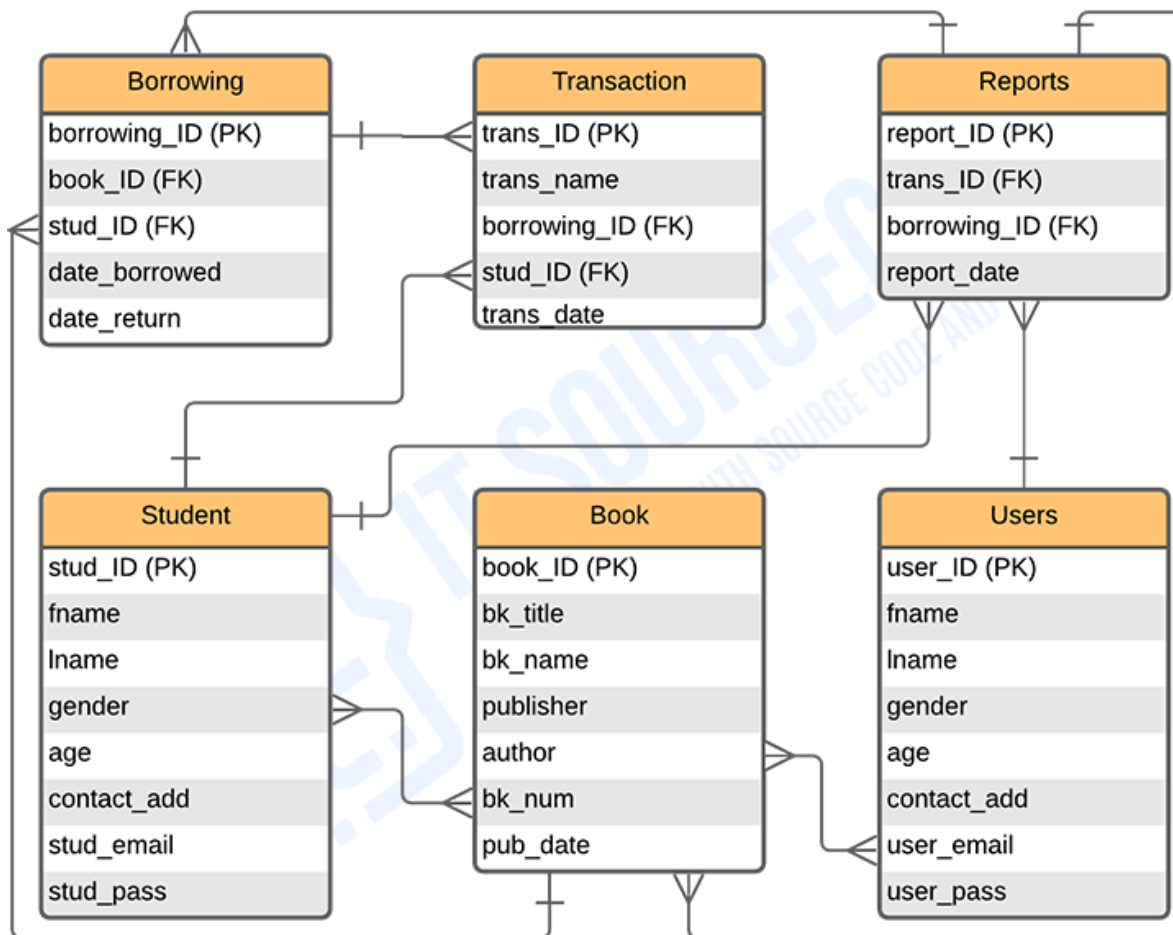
Borrowing
borrowing_ID (PK)
book_ID (FK)
stud_ID (FK)
date_borrowed
date_return

Transaction
trans_ID (PK)
trans_name
borrowing_ID (FK)
stud_ID (FK)
trans_date

Reports
report_ID (PK)
trans_ID (FK)
borrowing_ID (FK)
report_date

Student
stud_ID (PK)
fname
lname
gender
age
contact_add
stud_email
stud_pass

Book
book_ID (PK)
bk_title
bk_name
publisher
author
bk_num
pub_date

Users
user_ID (PK)
fname
lname
gender
age
contact_add
user_email
user_pass

IT SOURCECODE
WITH SOURCE CODE AND